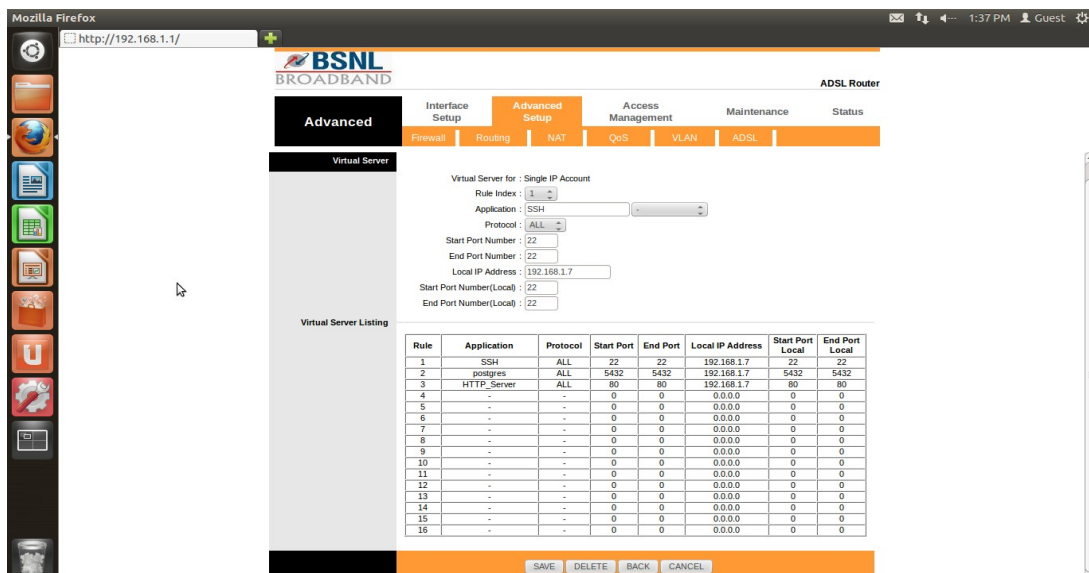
Mozilla Firefox

1:37 PM Guest

http://192.168.1.1/

BSNL BROADBAND

ADSL Router

Advanced

Interface Setup | Advanced Setup | Access Management | Maintenance | Status

Firewall | Routing | NAT | QoS | VLAN | ADSL

Virtual Server

Virtual Server for : Single IP Account
Rule Index : 1
Application : SSH -
Protocol : ALL
Start Port Number : 22
End Port Number : 22
Local IP Address : 192.168.1.7
Start Port Number(Local) : 22
End Port Number(Local) : 22

Virtual Server Listing

| Rule | Application | Protocol | Start Port | End Port | Local IP Address | Start Port Local | End Port Local |
|---|---|---|---|---|---|---|---|
| 1 | SSH | ALL | 22 | 22 | 192.168.1.7 | 22 | 22 |
| 2 | postgres | ALL | 5432 | 5432 | 192.168.1.7 | 5432 | 5432 |
| 3 | HTTP_Server | ALL | 80 | 80 | 192.168.1.7 | 80 | 80 |
| 4 | - | - | 0 | 0 | 0.0.0.0 | 0 | 0 |
| 5 | - | - | 0 | 0 | 0.0.0.0 | 0 | 0 |
| 6 | - | - | 0 | 0 | 0.0.0.0 | 0 | 0 |
| 7 | - | - | 0 | 0 | 0.0.0.0 | 0 | 0 |
| 8 | - | - | 0 | 0 | 0.0.0.0 | 0 | 0 |
| 9 | - | - | 0 | 0 | 0.0.0.0 | 0 | 0 |
| 10 | - | - | 0 | 0 | 0.0.0.0 | 0 | 0 |
| 11 | - | - | 0 | 0 | 0.0.0.0 | 0 | 0 |
| 12 | - | - | 0 | 0 | 0.0.0.0 | 0 | 0 |
| 13 | - | - | 0 | 0 | 0.0.0.0 | 0 | 0 |
| 14 | - | - | 0 | 0 | 0.0.0.0 | 0 | 0 |
| 15 | - | - | 0 | 0 | 0.0.0.0 | 0 | 0 |
| 16 | - | - | 0 | 0 | 0.0.0.0 | 0 | 0 |

SAVE | DELETE | BACK | CANCEL